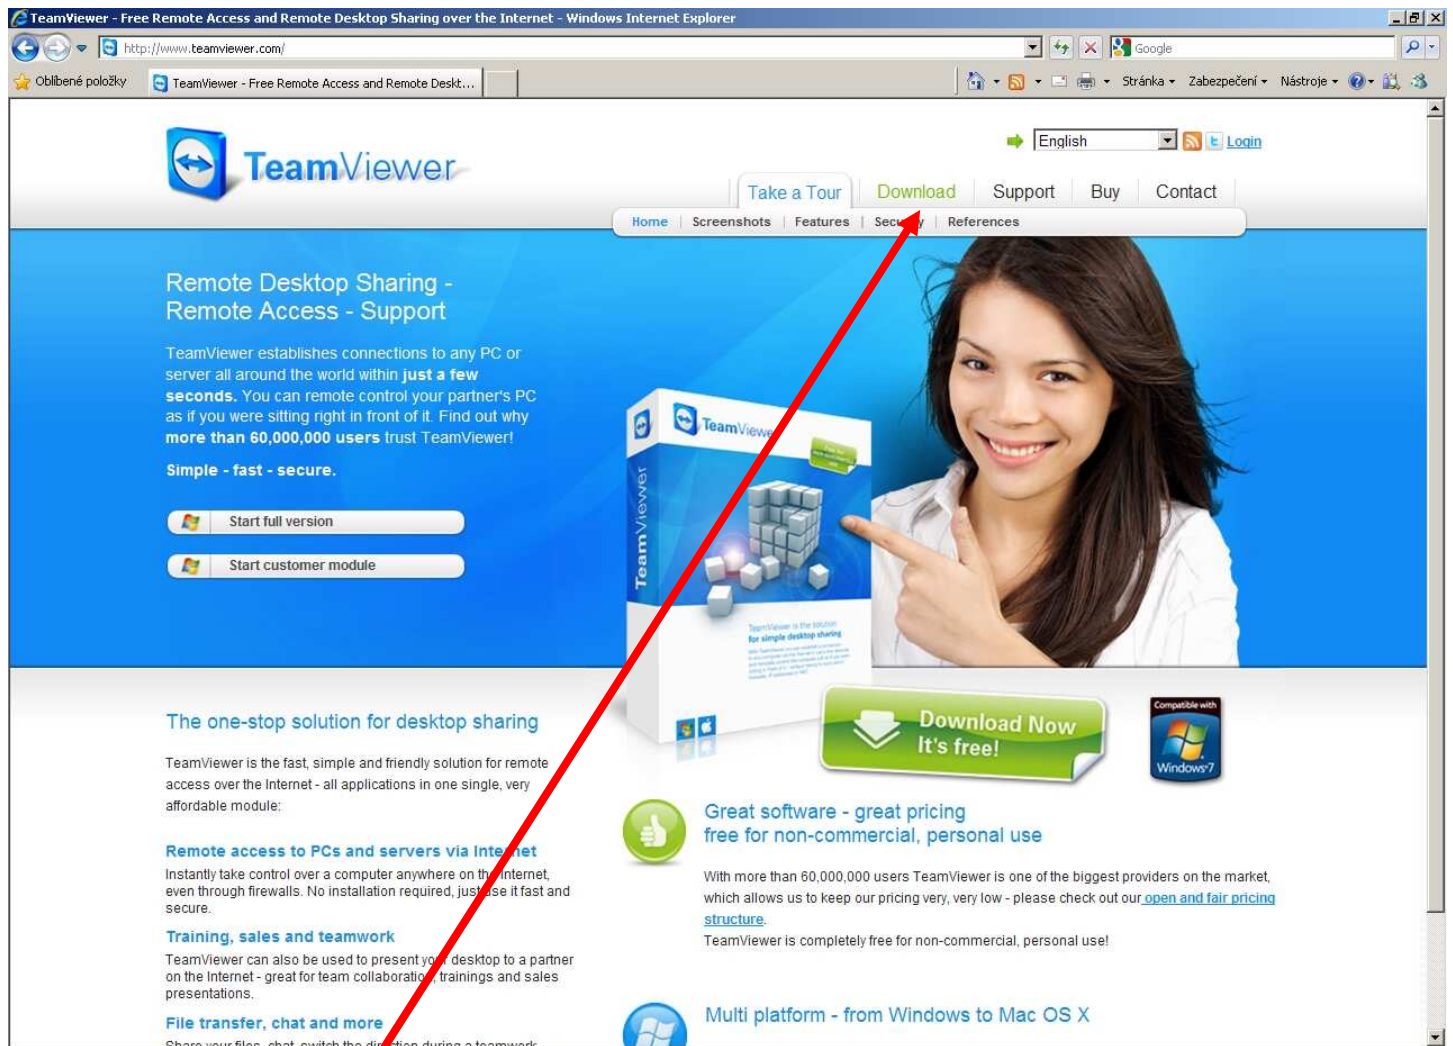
TeamViewer - Free Remote Access and Remote Desktop Sharing over the Internet - Windows Internet Explorer

http://www.teamviewer.com/

Google

Oblíbené položky | TeamViewer - Free Remote Access and Remote Deskt...

Stránka ▾ Zabezpečení ▾ Nástroje ▾

TeamViewer

English | Login

Take a Tour | Download | Support | Buy | Contact

Home | Screenshots | Features | Secu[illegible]y | References

Remote Desktop Sharing - Remote Access - Support

TeamViewer establishes connections to any PC or server all around the world within **just a few seconds.** You can remote control your partner's PC as if you were sitting right in front of it. Find out why **more than 60,000,000 users** trust TeamViewer!

**Simple - fast - secure.**

Start full version

Start customer module

TeamViewer

Download Now It's free!

Compatible with Windows7

The one-stop solution for desktop sharing

TeamViewer is the fast, simple and friendly solution for remote access over the Internet - all applications in one single, very affordable module:

Remote access to PCs and servers via Inte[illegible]net

Instantly take control over a computer anywhere on th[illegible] Internet, even through firewalls. No installation required, just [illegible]se it fast and secure.

Training, sales and teamwork

TeamViewer can also be used to present yo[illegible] desktop to a partner on the Internet - great for team collaboratio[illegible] trainings and sales presentations.

File transfer, chat and more

Great software - great pricing
free for non-commercial, personal use

With more than 60,000,000 users TeamViewer is one of the biggest providers on the market, which allows us to keep our pricing very, very low - please check out our open and fair pricing structure.
TeamViewer is completely free for non-commercial, personal use!

Multi platform - from Windows to Mac OS X